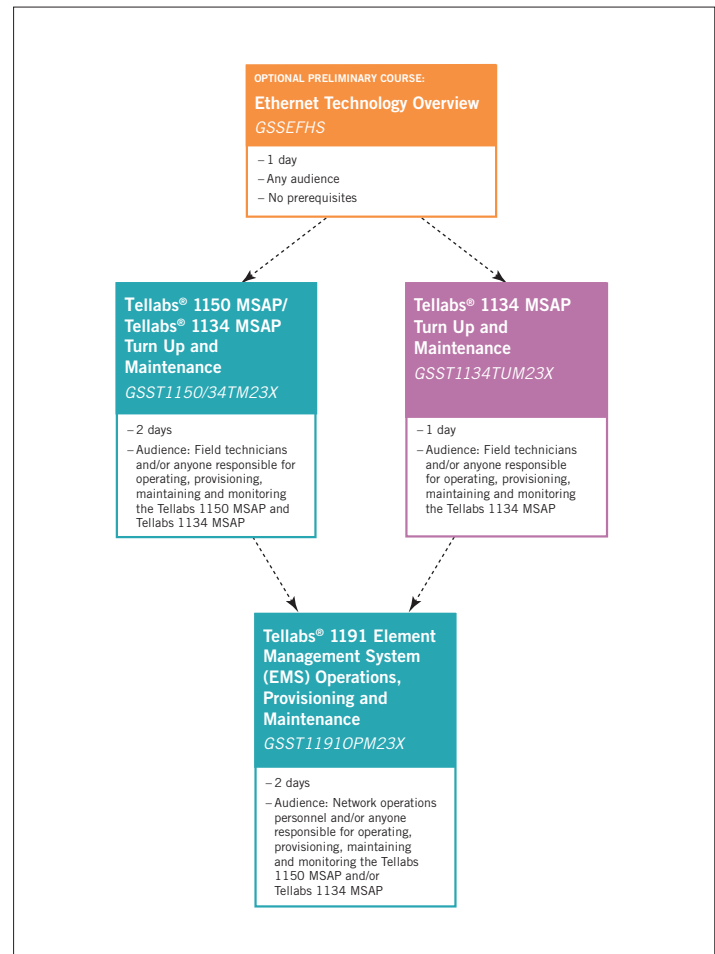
OPTIONAL PRELIMINARY COURSE:
Ethernet Technology Overview
GSSEFHS

– 1 day
– Any audience
– No prerequisites

Tellabs® 1150 MSAP/ Tellabs® 1134 MSAP Turn Up and Maintenance
GSST1150/34TM23X

– 2 days
– Audience: Field technicians and/or anyone responsible for operating, provisioning, maintaining and monitoring the Tellabs 1150 MSAP and Tellabs 1134 MSAP

Tellabs® 1134 MSAP Turn Up and Maintenance
GSST1134TUM23X

– 1 day
– Audience: Field technicians and/or anyone responsible for operating, provisioning, maintaining and monitoring the Tellabs 1134 MSAP

Tellabs® 1191 Element Management System (EMS) Operations, Provisioning and Maintenance
GSST1191OPM23X

– 2 days
– Audience: Network operations personnel and/or anyone responsible for operating, provisioning, maintaining and monitoring the Tellabs 1150 MSAP and/or Tellabs 1134 MSAP